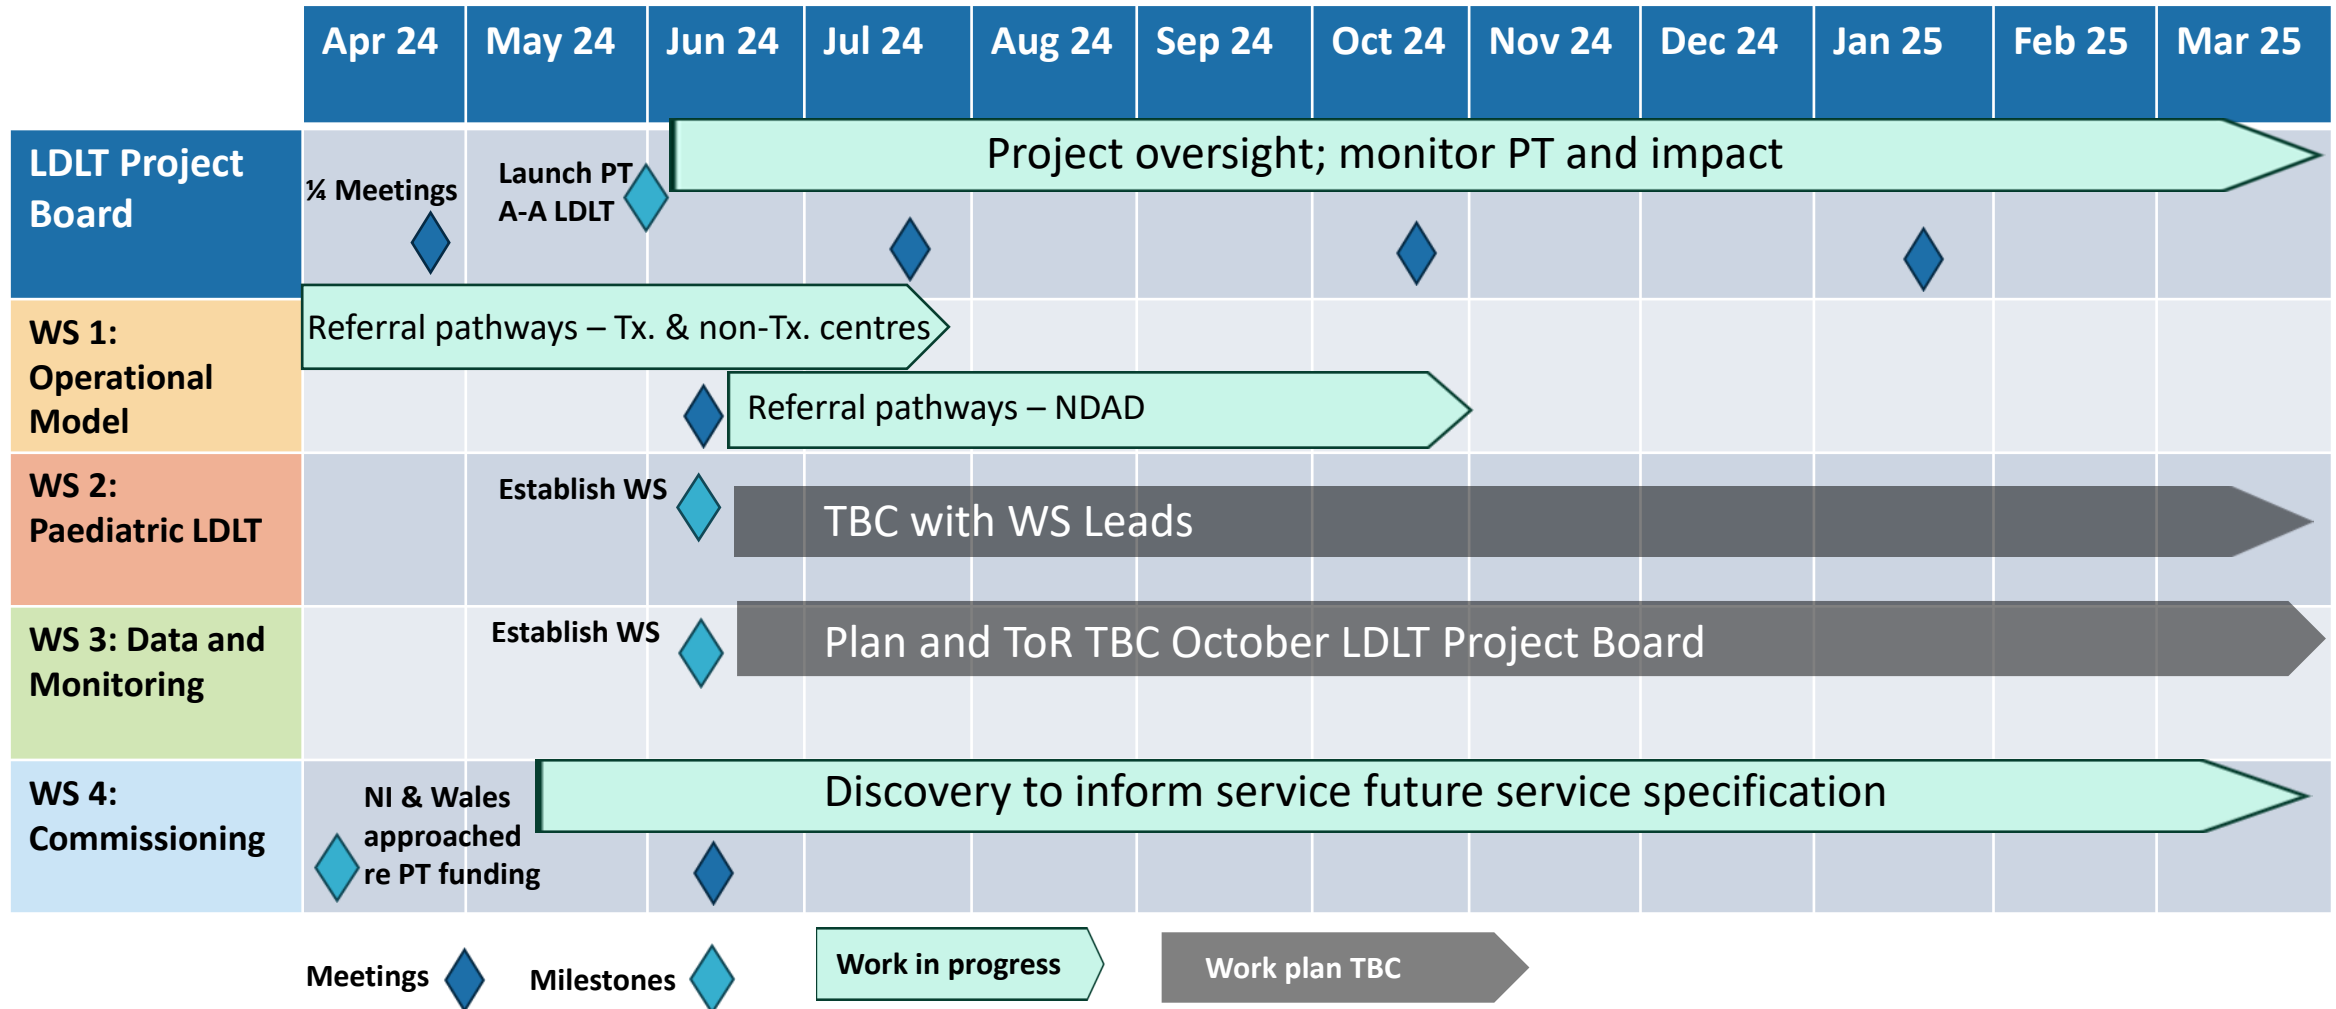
| | Apr 24 | May 24 | Jun 24 | Jul 24 | Aug 24 | Sep 24 | Oct 24 | Nov 24 | Dec 24 | Jan 25 | Feb 25 | Mar 25 |
|---|---|---|---|---|---|---|---|---|---|---|---|---|
| LDLT Project Board | ¼ Meetings | Launch PT A-A LDLT | Project oversight; monitor PT and impact | | | | | | | | | |
| WS 1: Operational Model | Referral pathways – Tx. & non-Tx. centres | | | Referral pathways – NDAD | | | | | | | | |
| WS 2: Paediatric LDLT | | Establish WS | TBC with WS Leads | | | | | | | | | |
| WS 3: Data and Monitoring | | Establish WS | Plan and ToR TBC October LDLT Project Board | | | | | | | | | |
| WS 4: Commissioning | NI & Wales approached re PT funding | | Discovery to inform service future service specification | | | | | | | | | |

Meetings Milestones Work in progress Work plan TBC